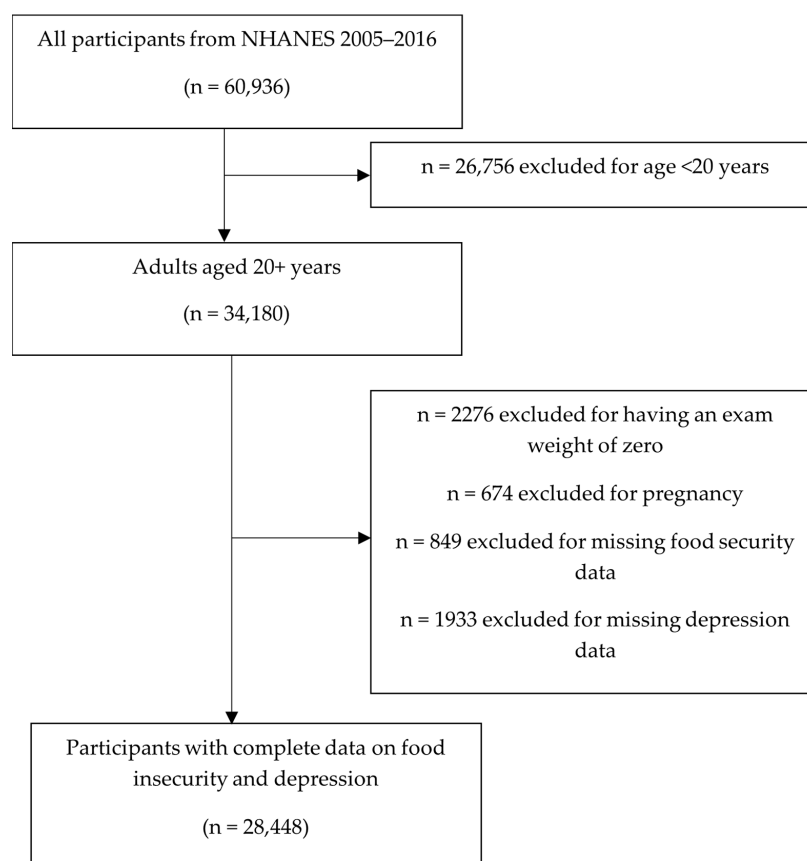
All participants from NHANES 2005–2016

(n = 60,936)

n = 26,756 excluded for age <20 years

Adults aged 20+ years

(n = 34,180)

n = 2276 excluded for having an exam weight of zero

n = 674 excluded for pregnancy

n = 849 excluded for missing food security data

n = 1933 excluded for missing depression data

Participants with complete data on food insecurity and depression

(n = 28,448)